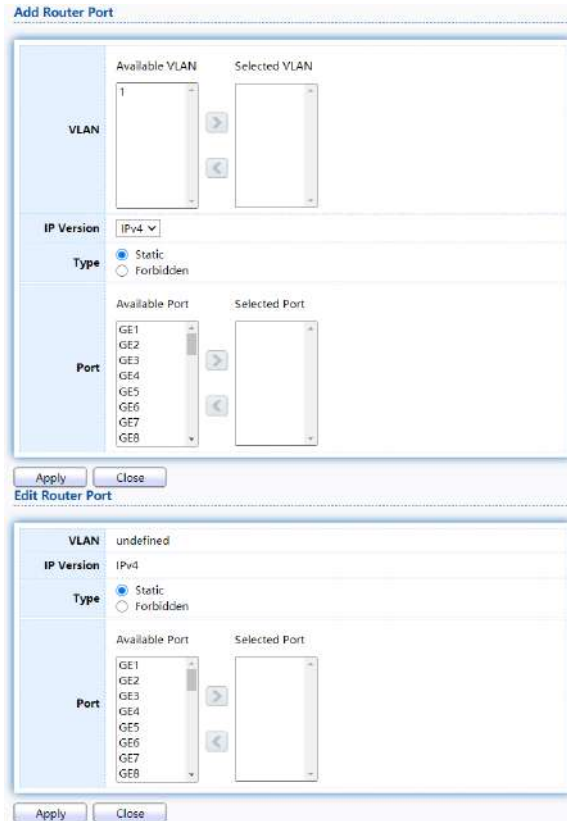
Add Router Port

| | |
|---|---|
| VLAN | Available VLAN<br>1<br>><br><<br>Selected VLAN |
| IP Version | IPv4 |
| Type | Static<br>Forbidden |
| Port | Available Port<br>GE1<br>GE2<br>GE3<br>GE4<br>GE5<br>GE6<br>GE7<br>GE8<br>><br><<br>Selected Port |

Apply Close

Edit Router Port

| | |
|---|---|
| VLAN | undefined |
| IP Version | IPv4 |
| Type | Static<br>Forbidden |
| Port | Available Port<br>GE1<br>GE2<br>GE3<br>GE4<br>GE5<br>GE6<br>GE7<br>GE8<br>><br><<br>Selected Port |

Apply Close